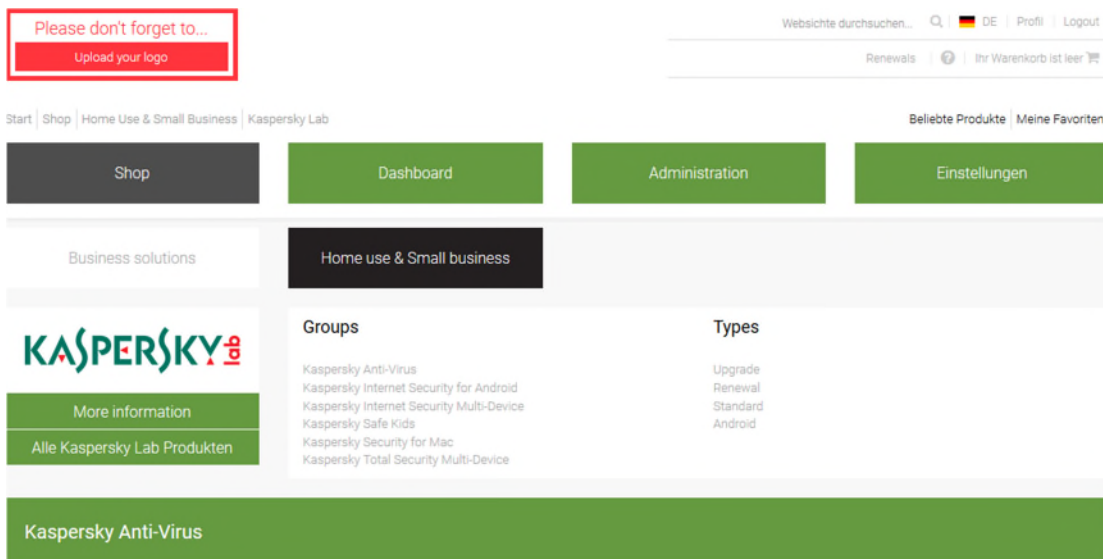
Please don't forget to...
Upload your logo

Websichte durchsuchen... DE | Profil | Logout
Renewals | Ihr Warenkorb ist leer

Start | Shop | Home Use & Small Business | Kaspersky Lab

Beliebte Produkte | Meine Favoriten

Shop
Dashboard
Administration
Einstellungen

Business solutions
Home use & Small business

KASPERSKY lab

More information
Alle Kaspersky Lab Produkten

Groups
Kaspersky Anti-Virus
Kaspersky Internet Security for Android
Kaspersky Internet Security Multi-Device
Kaspersky Safe Kids
Kaspersky Security for Mac
Kaspersky Total Security Multi-Device

Types
Upgrade
Renewal
Standard
Android

Kaspersky Anti-Virus